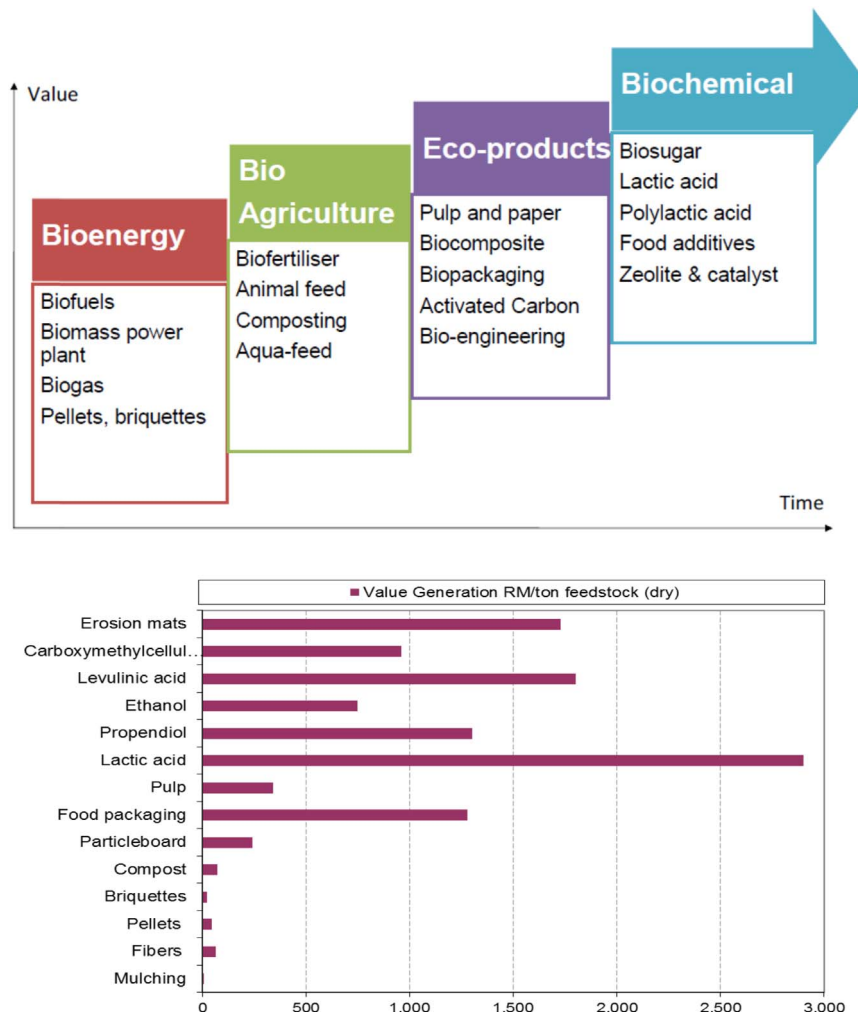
Value

Bioenergy

Biofuels
Biomass power plant
Biogas
Pellets, briquettes

Bio Agriculture

Biofertiliser
Animal feed
Composting
Aqua-feed

Eco-products

Pulp and paper
Biocomposite
Biopackaging
Activated Carbon
Bio-engineering

Biochemical

Biosugar
Lactic acid
Polylactic acid
Food additives
Zeolite & catalyst

Time

Value Generation RM/ton feedstock (dry)

Erosion mats
Carboxymethylcellul...
Levulinic acid
Ethanol
Propendiol
Lactic acid
Pulp
Food packaging
Particleboard
Compost
Briquettes
Pellets
Fibers
Mulching

0
500
1.000
1.500
2.000
2.500
3.000